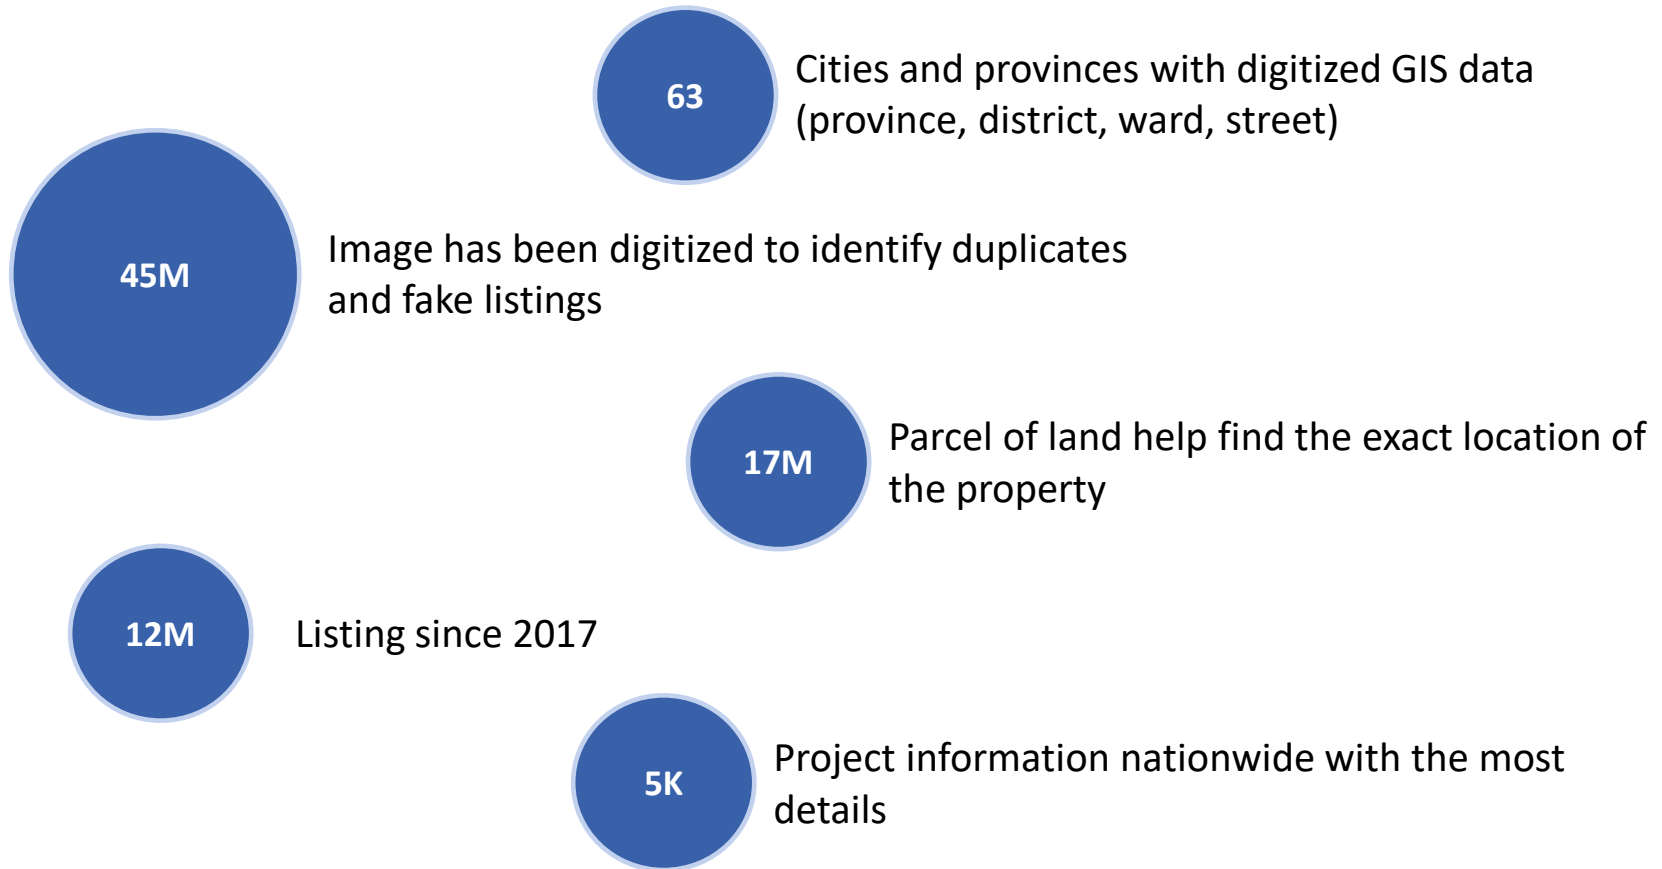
63

Cities and provinces with digitized GIS data (province, district, ward, street)

45M

Image has been digitized to identify duplicates and fake listings

17M

Parcel of land help find the exact location of the property

12M

Listing since 2017

5K

Project information nationwide with the most details